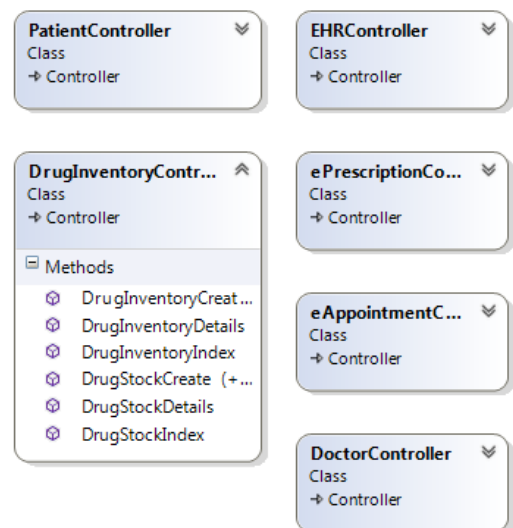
PatientController
Class
→ Controller

EHRController
Class
→ Controller

DrugInventoryContr...
Class
→ Controller

Methods
DrugInventoryCreat...
DrugInventoryDetails
DrugInventoryIndex
DrugStockCreate (+...
DrugStockDetails
DrugStockIndex

ePrescriptionCo...
Class
→ Controller

eAppointmentC...
Class
→ Controller

DoctorController
Class
→ Controller